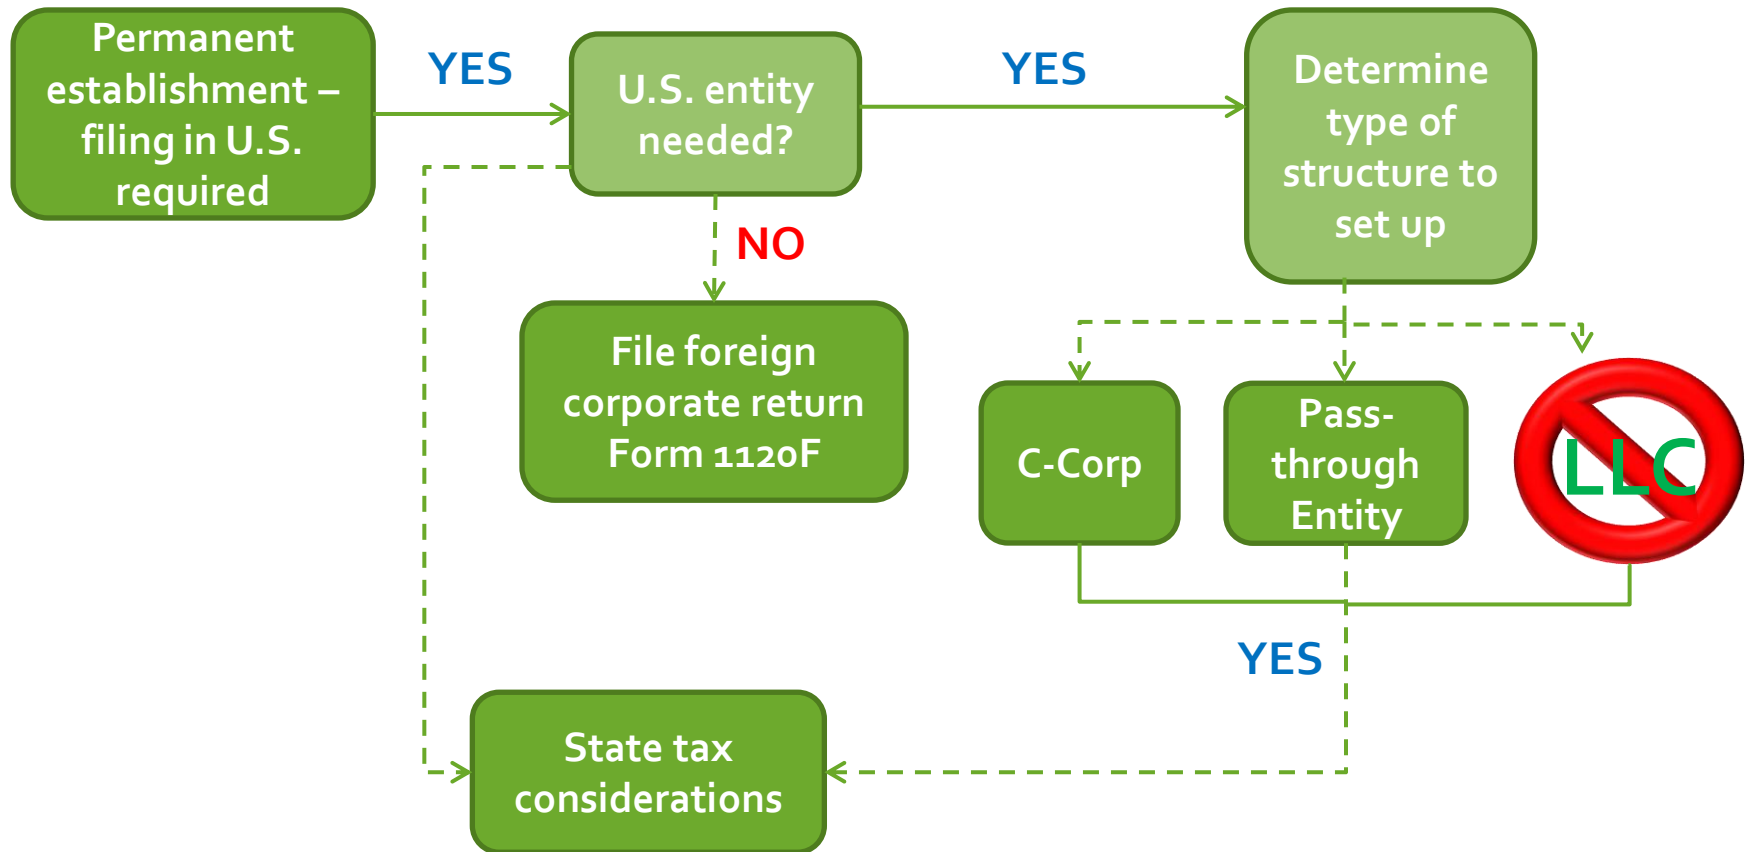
Permanent establishment – filing in U.S. required

YES

U.S. entity needed?

YES

Determine type of structure to set up

NO

File foreign corporate return Form 1120F

C-Corp

Pass-through Entity

LLC

YES

State tax considerations